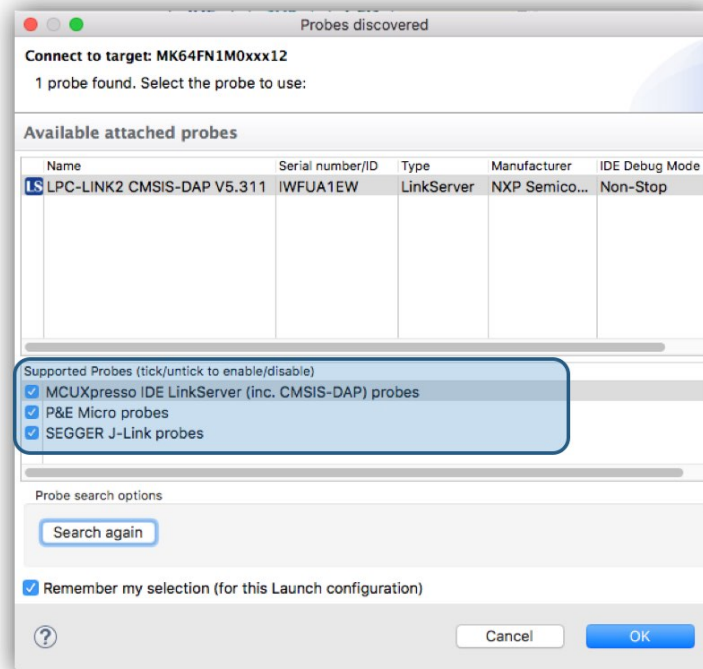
Probes discovered

Connect to target: MK64FN1M0xxx12

1 probe found. Select the probe to use:

Available attached probes

| | Name | Serial number/ID | Type | Manufacturer | IDE Debug Mode |
|---|---|---|---|---|---|
| LS | LPC-LINK2 CMSIS-DAP V5.311 | IWFUA1EW | LinkServer | NXP Semico... | Non-Stop |

Supported Probes (tick/untick to enable/disable)
MCUXpresso IDE LinkServer (inc. CMSIS-DAP) probes
P&E Micro probes
SEGGER J-Link probes

Probe search options
Search again

Remember my selection (for this Launch configuration)

?
Cancel
OK